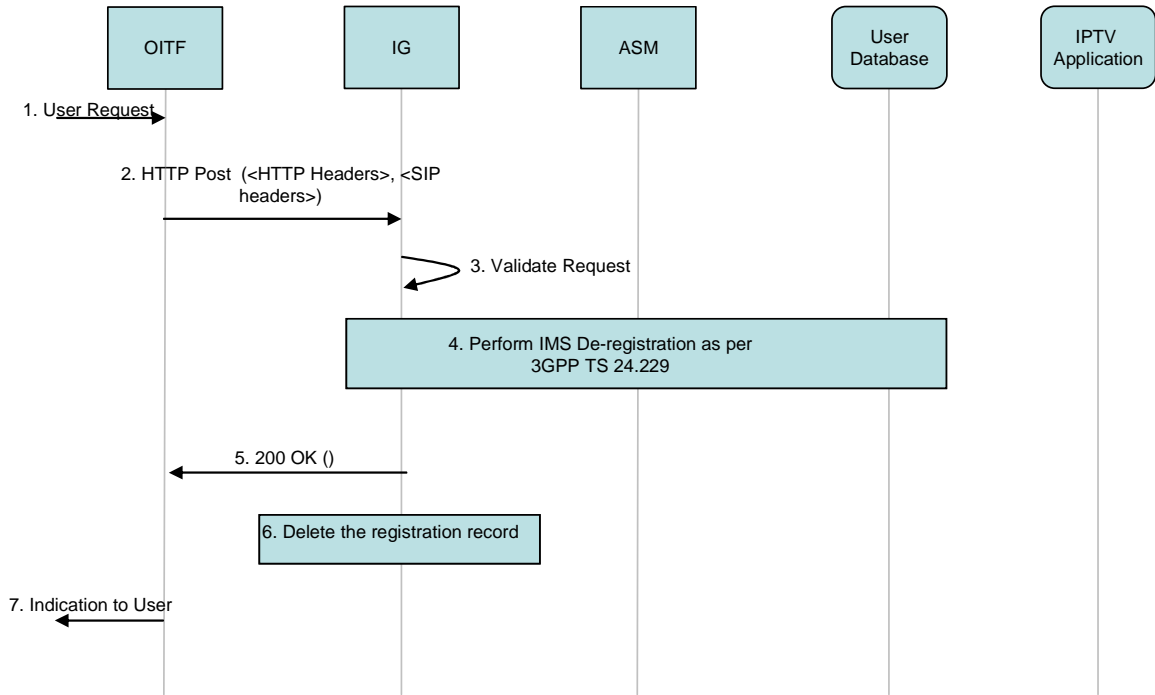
OITF

IG

ASM

User Database

IPTV Application

1. User Request

2. HTTP Post (<HTTP Headers>, <SIP headers>)

3. Validate Request

4. Perform IMS De-registration as per 3GPP TS 24.229

5. 200 OK ()

6. Delete the registration record

7. Indication to User